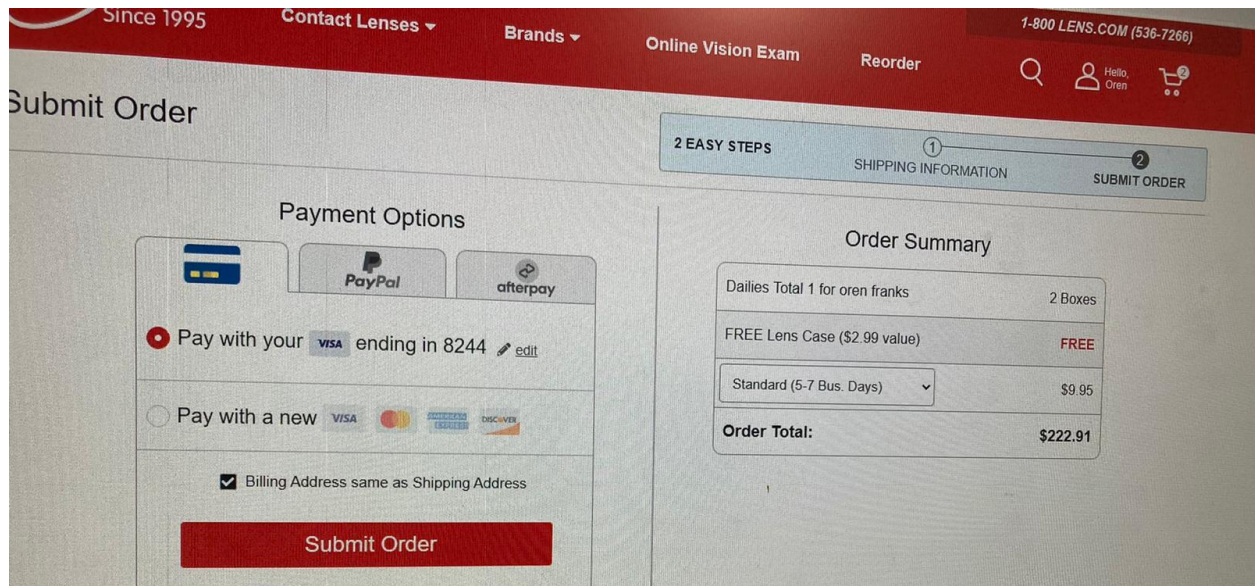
Since 1995

Contact Lenses

Brands

Online Vision Exam

Reorder

1-800 LENS.COM (536-7266)

Hello, Oren

2

Submit Order

2 EASY STEPS

1 SHIPPING INFORMATION

2 SUBMIT ORDER

Payment Options

PayPal

afterpay

Pay with your VISA ending in 8244 edit

Pay with a new VISA AMERICAN EXPRESS DISCOVER

Billing Address same as Shipping Address

Submit Order

Order Summary

| | |
|---|---|
| Dailies Total 1 for oren franks | 2 Boxes |
| FREE Lens Case ($2.99 value) | FREE |
| Standard (5-7 Bus. Days) | $9.95 |
| Order Total: | $222.91 |